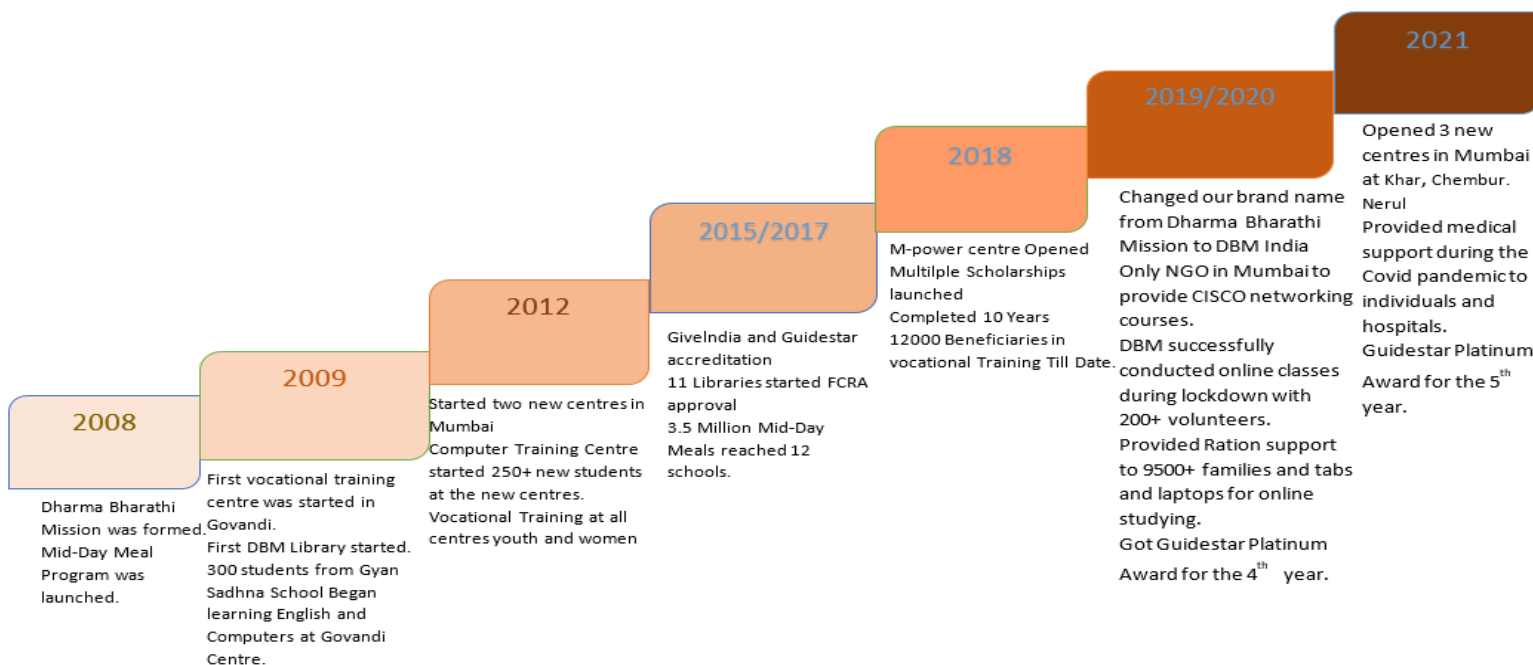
2008

Dharma Bharathi Mission was formed. Mid-Day Meal Program was launched.

2009

First vocational training centre was started in Govandi.
First DBM Library started.
300 students from Gyan Sadhna School Began learning English and Computers at Govandi Centre.

2012

Started two new centres in Mumbai
Computer Training Centre started 250+ new students at the new centres.
Vocational Training at all centres youth and women

2015/2017

GiveIndia and Guidestar accreditation
11 Libraries started FCRA approval
3.5 Million Mid-Day Meals reached 12 schools.

2018

M-power centre Opened
Multilple Scholarships launched
Completed 10 Years
12000 Beneficiaries in vocational Training Till Date.

2019/2020

Changed our brand name from Dharma Bharathi Mission to DBM India
Only NGO in Mumbai to provide CISCO networking courses.
DBM successfully conducted online classes during lockdown with 200+ volunteers.
Provided Ration support to 9500+ families and tabs and laptops for online studying.
Got Guidestar Platinum Award for the 4$^{th}$ year.

2021

Opened 3 new centres in Mumbai at Khar, Chembur. Nerul
Provided medical support during the Covid pandemic to individuals and hospitals.
Guidestar Platinum Award for the 5$^{th}$ year.